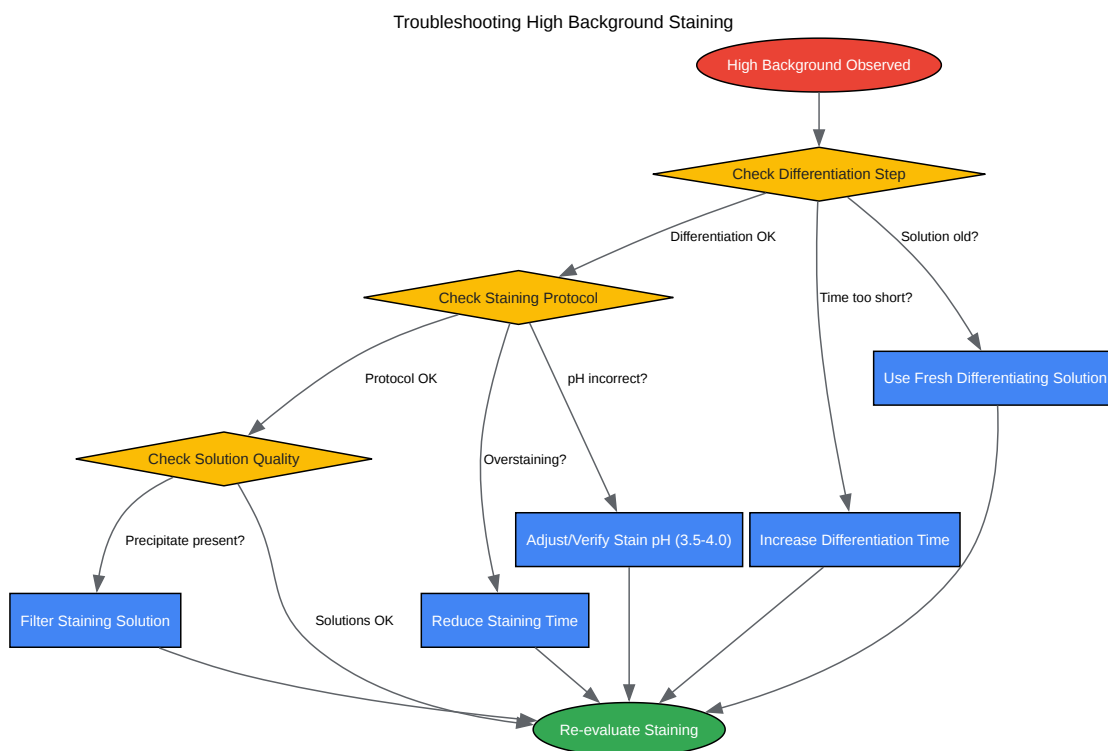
Troubleshooting High Background Staining

High Background Observed

Check Differentiation Step

Differentiation OK

Solution old?

Check Staining Protocol

Time too short?

Use Fresh Differentiating Solution

Protocol OK

pH incorrect?

Check Solution Quality

Overstaining?

Precipitate present?

Adjust/Verify Stain pH (3.5-4.0)

Increase Differentiation Time

Filter Staining Solution

Solutions OK

Reduce Staining Time

Re-evaluate Staining